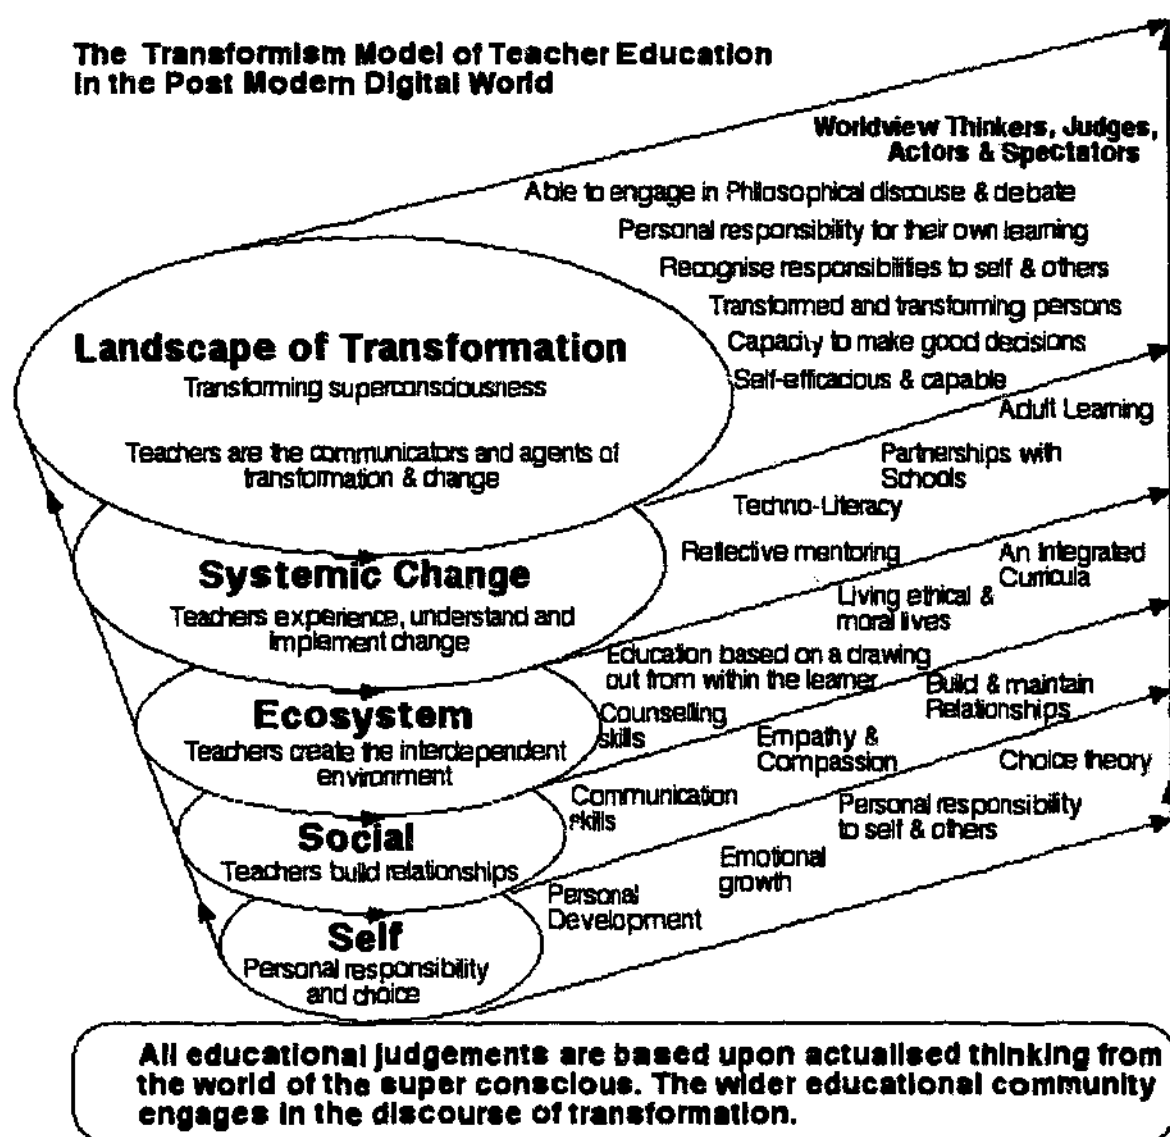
The Transformism Model of Teacher Education in the Post Modern Digital World

Worldview Thinkers, Judges, Actors & Spectators

Able to engage in Philosophical discouse & debate

Personal responsibility for their own learning

Recognise responsibilities to self & others

Transformed and transforming persons

Capacity to make good decisions

Self-efficacious & capable

Landscape of Transformation

Transforming superconsciousness

Teachers are the communicators and agents of transformation & change

Adult Learning

Partnerships with Schools

Techno-Literacy

Reflective mentoring

An Integrated Curricula

Systemic Change

Teachers experience, understand and implement change

Living ethical & moral lives

Education based on a drawing out from within the learner

Build & maintain Relationships

Ecosystem

Teachers create the interdependent environment

Counselling skills

Empathy & Compassion

Choice theory

Communication skills

Personal responsibility to self & others

Social

Teachers build relationships

Emotional growth

Personal Development

Self

Personal responsibility and choice

All educational judgements are based upon actualised thinking from the world of the super conscious. The wider educational community engages in the discourse of transformation.